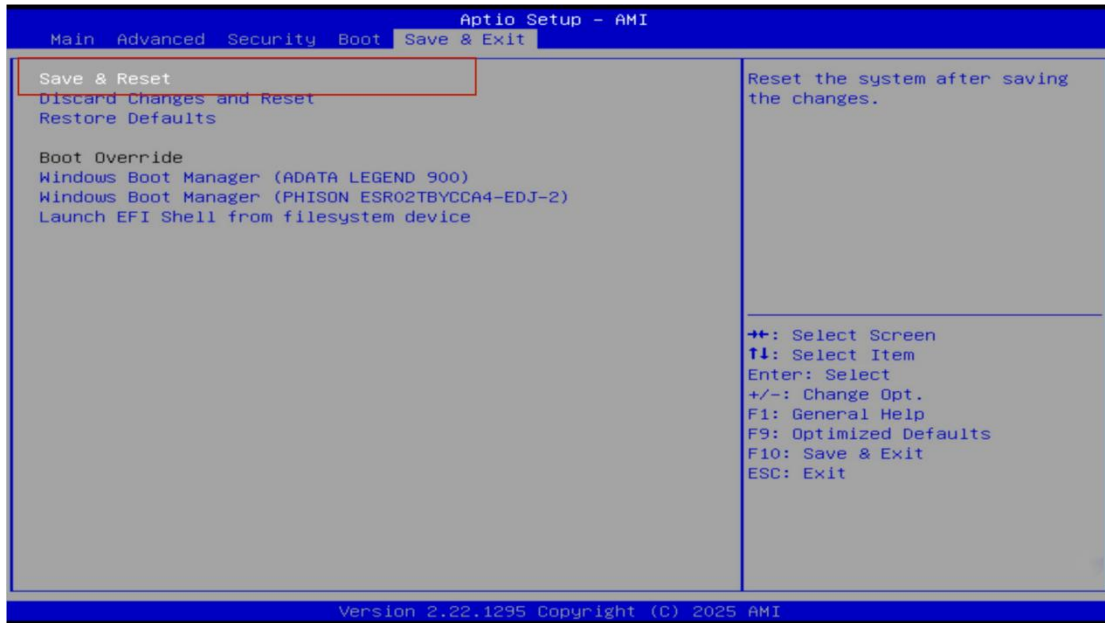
Aptio Setup – AMI
Main Advanced Security Boot Save & Exit

Save & Reset
Discard Changes and Reset
Restore Defaults

Boot Override
Windows Boot Manager (ADATA LEGEND 900)
Windows Boot Manager (PHISON ESR02TBYCCA4-EDJ-2)
Launch EFI Shell from filesystem device

Reset the system after saving the changes.

→←: Select Screen
↑↓: Select Item
Enter: Select
+/-: Change Opt.
F1: General Help
F9: Optimized Defaults
F10: Save & Exit
ESC: Exit

Version 2.22.1295 Copyright (C) 2025 AMI